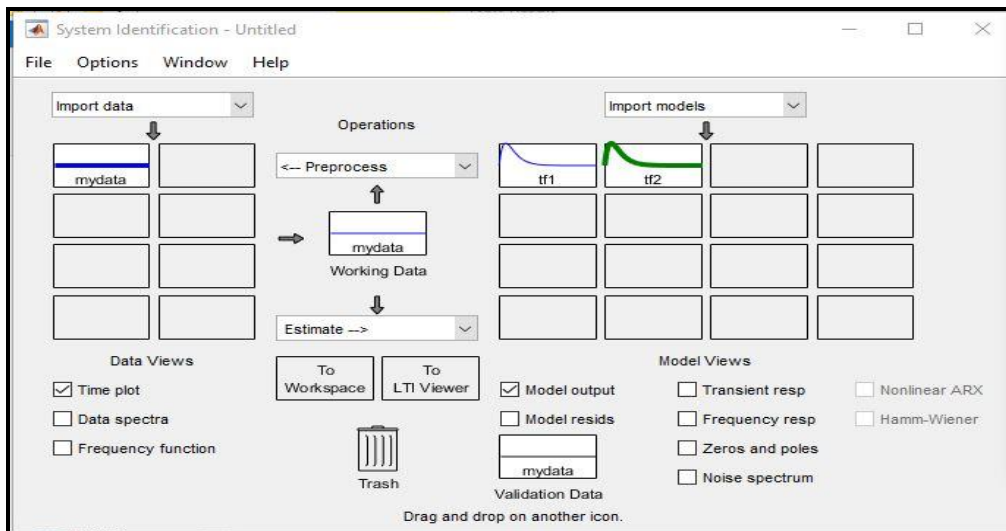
System Identification - Untitled

File Options Window Help

Import data

Operations

Import models

mydata

<-- Preprocess

tf1

tf2

mydata

Working Data

Estimate -->

Data Views

To Workspace

To LTI Viewer

Model Views

☑ Time plot

☐ Data spectra

☐ Frequency function

Trash

☑ Model output

☐ Model resids

mydata

Validation Data

☐ Transient resp

☐ Frequency resp

☐ Zeros and poles

☐ Noise spectrum

☐ Nonlinear ARX

☐ Hamm-Wiener

Drag and drop on another icon.